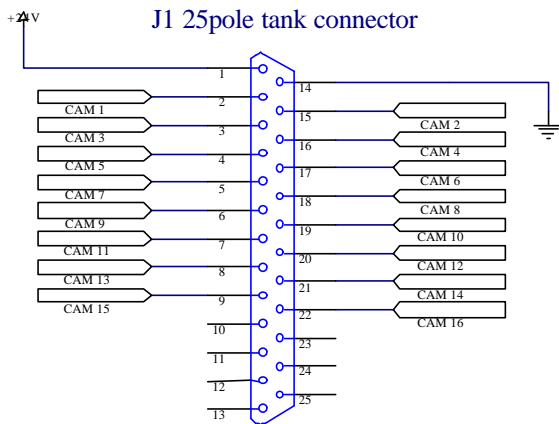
+24V

J1 25pole tank connector

1
14
CAM 1
2
15
CAM 2
CAM 3
3
16
CAM 4
CAM 5
4
17
CAM 6
CAM 7
5
18
CAM 8
CAM 9
6
19
CAM 10
CAM 11
7
20
CAM 12
CAM 13
8
21
CAM 14
CAM 15
9
22
CAM 16
10
23
11
24
12
25
13